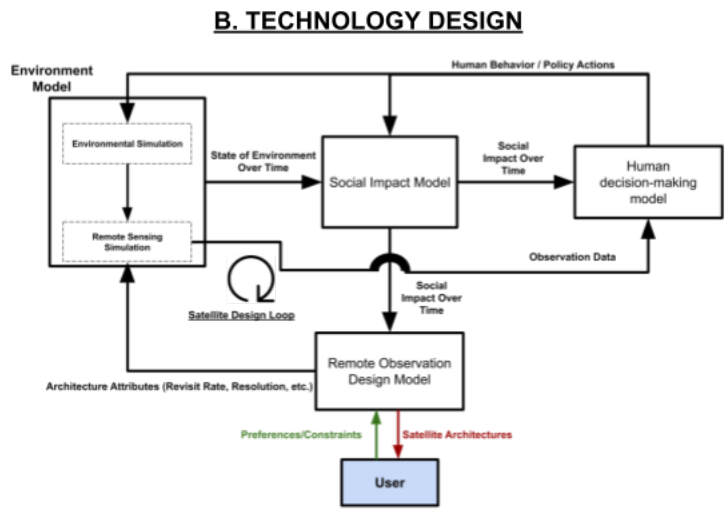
B. TECHNOLOGY DESIGN

Environment Model

Environmental Simulation

Remote Sensing Simulation

Human Behavior / Policy Actions

State of Environment Over Time

Social Impact Model

Social Impact Over Time

Human decision-making model

Observation Data

Social Impact Over Time

Satellite Design Loop

Remote Observation Design Model

Architecture Attributes (Revisit Rate, Resolution, etc.)

Preferences/Constraints

Satellite Architectures

User